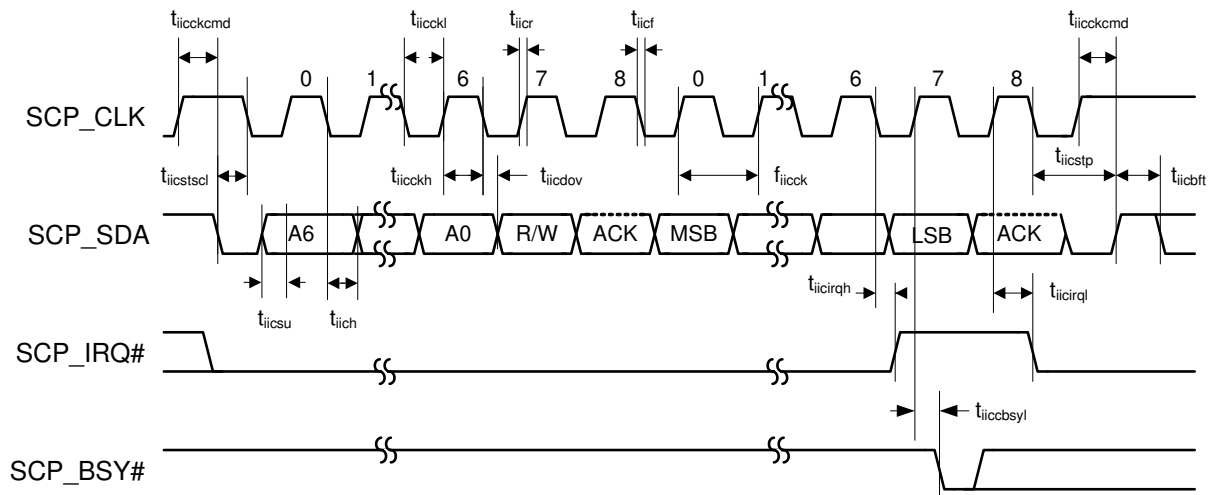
$t_{iicckcmd}$ $t_{iicckl}$ $t_{iicr}$ $t_{iicf}$ $t_{iicckcmd}$

0 1 6 7 8 0 1 6 7 8

SCP_CLK

$t_{iicstscl}$ $t_{iicckh}$ $t_{iicdov}$ $f_{iicck}$ $t_{iicstp}$ $t_{iicbft}$

SCP_SDA

A6 A0 R/W ACK MSB LSB ACK

$t_{iicsu}$ $t_{iich}$ $t_{iicirqh}$ $t_{iicirql}$

SCP_IRQ#

$t_{iiccbsyl}$

SCP_BSY#